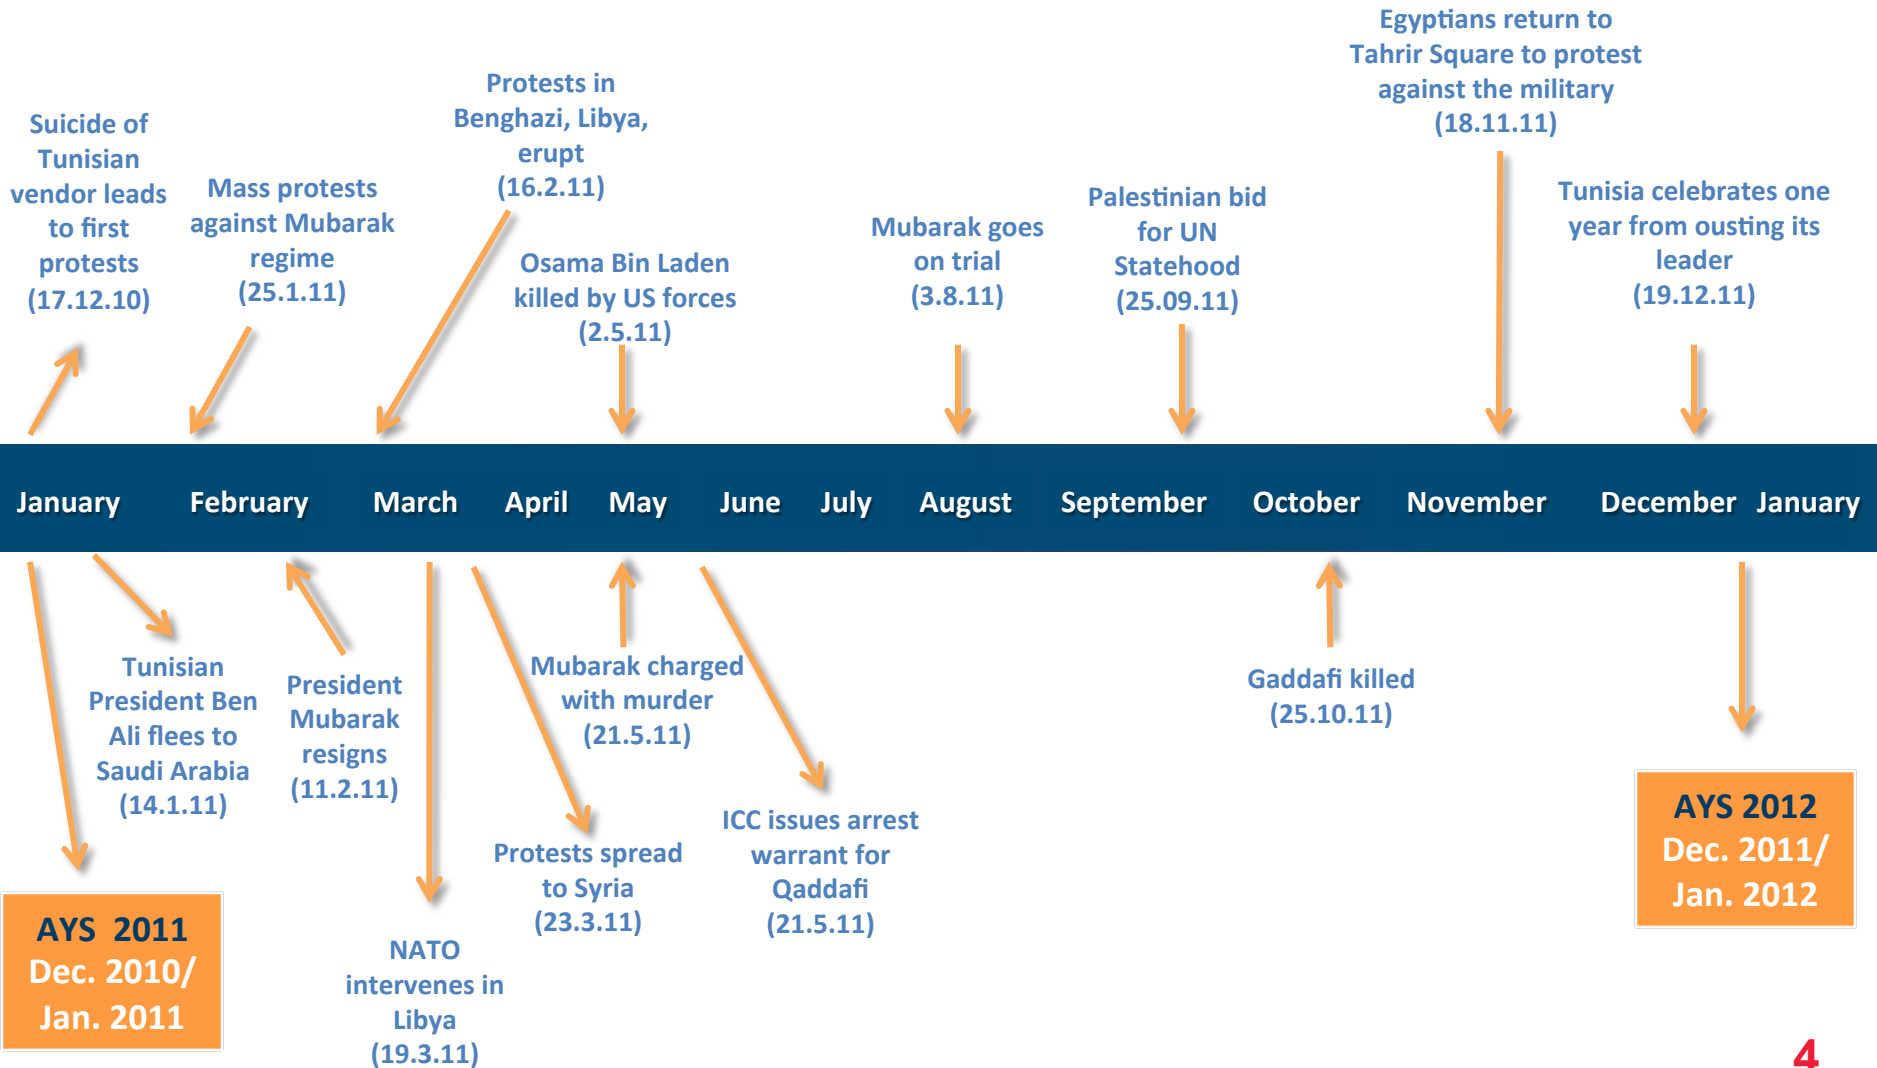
Suicide of Tunisian vendor leads to first protests (17.12.10)

Mass protests against Mubarak regime (25.1.11)

Protests in Benghazi, Libya, erupt (16.2.11)

Osama Bin Laden killed by US forces (2.5.11)

Mubarak goes on trial (3.8.11)

Palestinian bid for UN Statehood (25.09.11)

Egyptians return to Tahrir Square to protest against the military (18.11.11)

Tunisia celebrates one year from ousting its leader (19.12.11)

January February March April May June July August September October November December January

Tunisian President Ben Ali flees to Saudi Arabia (14.1.11)

President Mubarak resigns (11.2.11)

Mubarak charged with murder (21.5.11)

Gaddafi killed (25.10.11)

Protests spread to Syria (23.3.11)

ICC issues arrest warrant for Qaddafi (21.5.11)

NATO intervenes in Libya (19.3.11)

AYS 2011 Dec. 2010/ Jan. 2011

AYS 2012 Dec. 2011/ Jan. 2012

4